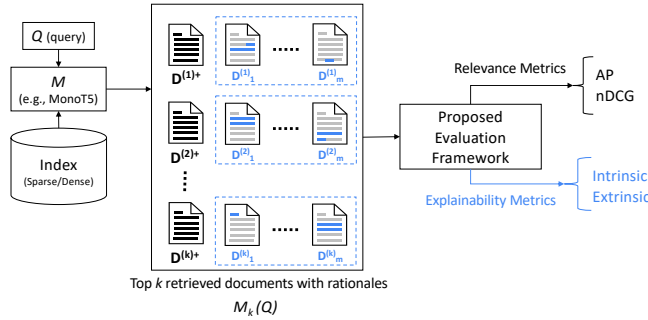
$Q$ (query)

$M$
(e.g., MonoT5)

Index
(Sparse/Dense)

$D^{(1)+}$ $D^{(1)}_1$ ..... $D^{(1)}_m$

$D^{(2)+}$ $D^{(2)}_1$ ..... $D^{(2)}_m$

⋮

$D^{(k)+}$ $D^{(k)}_1$ ..... $D^{(k)}_m$

Top $k$ retrieved documents with rationales
$M_k(Q)$

Proposed Evaluation Framework

Relevance Metrics

AP
nDCG

Explainability Metrics

Intrinsic
Extrinsic